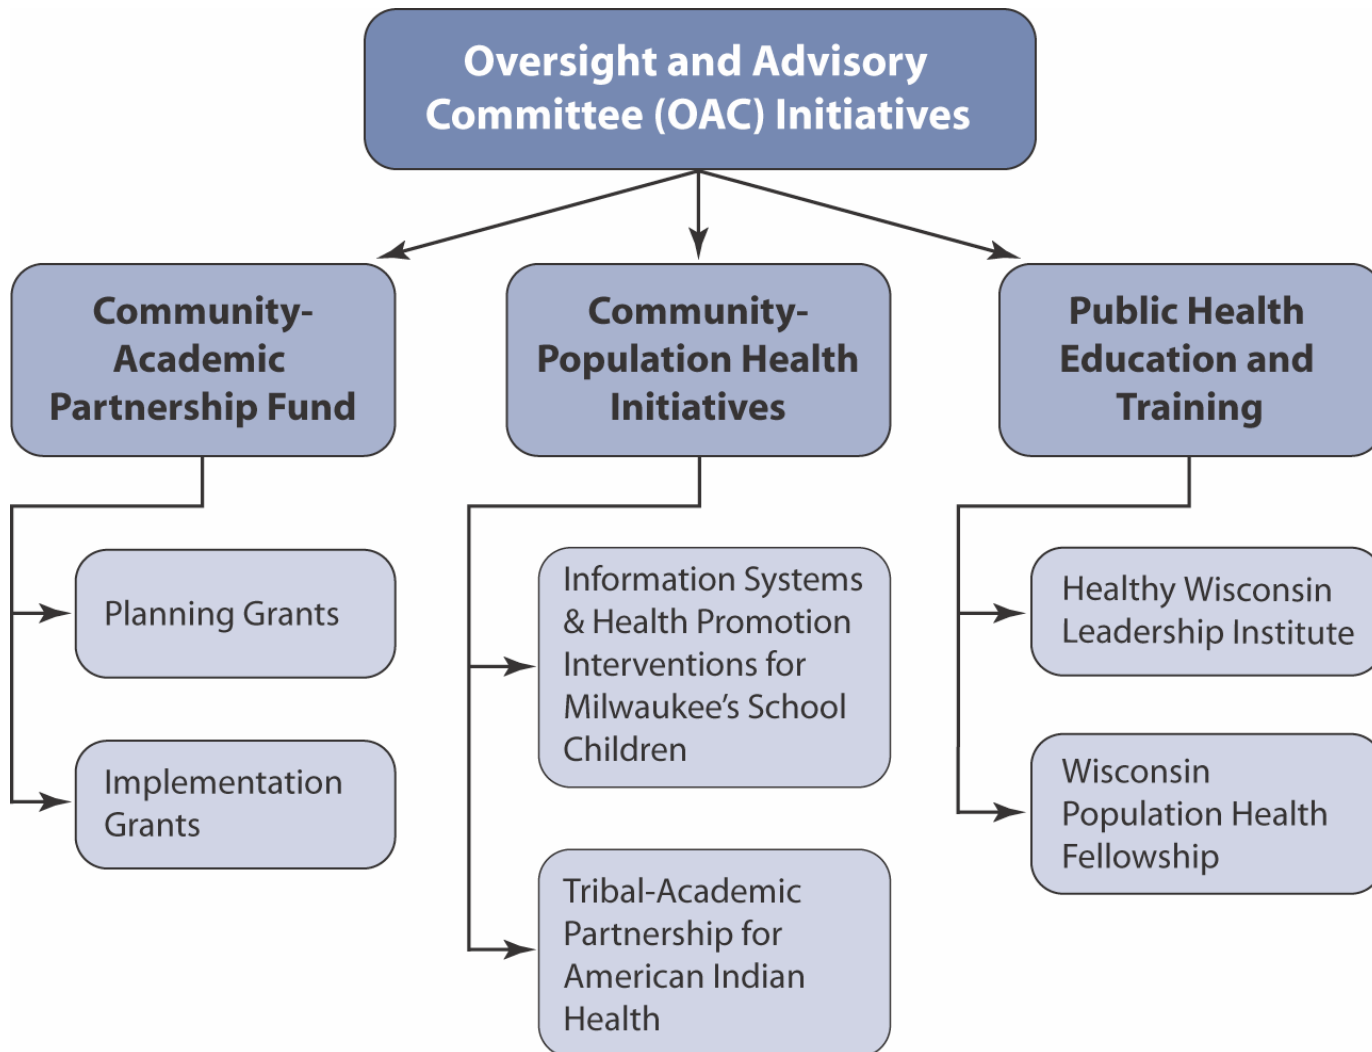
Oversight and Advisory Committee (OAC) Initiatives

Community-Academic Partnership Fund

Planning Grants

Implementation Grants

Community-Population Health Initiatives

Information Systems & Health Promotion Interventions for Milwaukee's School Children

Tribal-Academic Partnership for American Indian Health

Public Health Education and Training

Healthy Wisconsin Leadership Institute

Wisconsin Population Health Fellowship